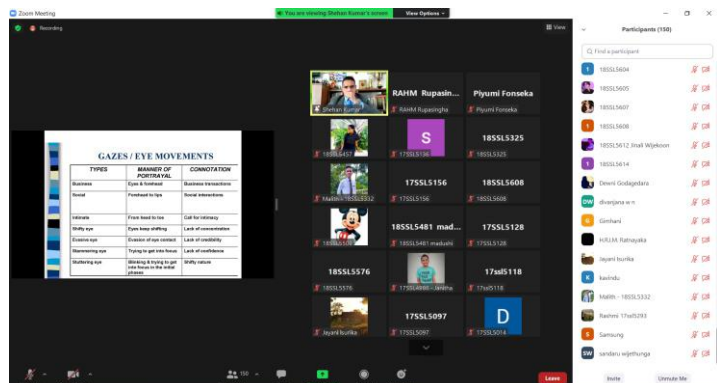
Zoom Meeting
You are viewing Shehan Kumar's screen
View Options
Recording
View

GAZES / EYE MOVEMENTS

| TYPES | MANNER OF PORTRAYAL | CONNOTATION |
|---|---|---|
| Business | Eyes & forehead | Business transactions |
| Social | Forehead to lips | Social interactions |
| Intimate | From head to toe | Call for intimacy |
| Shifty eye | Eyes keep shifting | Lack of concentration |
| Evasive eye | Evasion of eye contact | Lack of credibility |
| Stammering eye | Trying to get into focus | Lack of confidence |
| Stuttering eye | Blinking & trying to get into focus in the initial phases | Shifty nature |

Shehan Kumar
RAHM Rupasin...
RAHM Rupasinghe
Piyumi Fonseka
Piyumi Fonseka
18SSL4537
S
17SSL5136
18SSL5325
18SSL5325
Madara - 18SSL5332
17SSL5156
17SSL5156
18SSL5608
18SSL5608
18SSL5135
18SSL5481 mad...
18SSL5481 madushi
17SSL5128
17SSL5128
18SSL5576
18SSL5576
17SSL4960 - Janitha
17ssl5118
17ssl5118
Jayani buruka
17SSL5097
17SSL5097
D
17SSL5014

Participants (150)
Find a participant
18SSL5604
18SSL5605
18SSL5607
18SSL5608
18SSL5612 Jinali Wijekoon
18SSL5614
Dewni Godagedara
diwanjana w.n
Gimhani
H.R.I.M. Rathnayaka
Jayani buruka
kavindu
Malith - 18SSL5332
Rashmi 17ssl5293
Samsung
sandaru wijethunga
Invite
Unmute Me
150
Leave